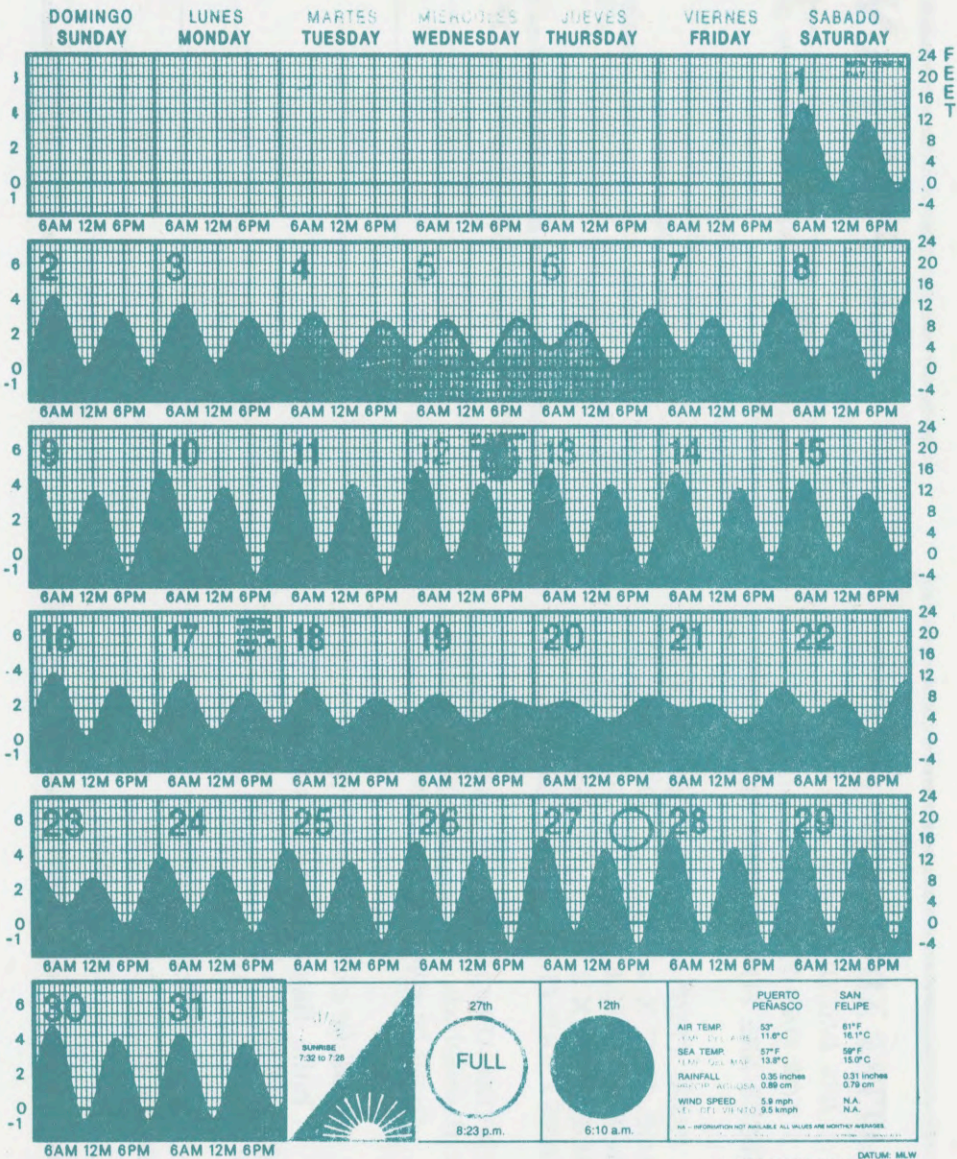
DOMINGO SUNDAY | LUNES MONDAY | MARTES TUESDAY | MIERCOLES WEDNESDAY | JUEVES THURSDAY | VIERNES FRIDAY | SABADO SATURDAY

FEET

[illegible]
1

6AM 12M 6PM 6AM 12M 6PM 6AM 12M 6PM 6AM 12M 6PM 6AM 12M 6PM 6AM 12M 6PM 6AM 12M 6PM

2 3 4 5 6 7 8

6AM 12M 6PM 6AM 12M 6PM 6AM 12M 6PM 6AM 12M 6PM 6AM 12M 6PM 6AM 12M 6PM 6AM 12M 6PM

9 10 11 12 13 14 15

6AM 12M 6PM 6AM 12M 6PM 6AM 12M 6PM 6AM 12M 6PM 6AM 12M 6PM 6AM 12M 6PM 6AM 12M 6PM

16 17 18 19 20 21 22

6AM 12M 6PM 6AM 12M 6PM 6AM 12M 6PM 6AM 12M 6PM 6AM 12M 6PM 6AM 12M 6PM 6AM 12M 6PM

23 24 25 26 27 28 29

6AM 12M 6PM 6AM 12M 6PM 6AM 12M 6PM 6AM 12M 6PM 6AM 12M 6PM 6AM 12M 6PM 6AM 12M 6PM

30 31

6AM 12M 6PM 6AM 12M 6PM

Left scale: 6 4 2 0 -1
Right scale: 24 20 16 12 8 4 0 -4

SUNRISE
7:32 to 7:28

27th
FULL
8:23 p.m.

12th
6:10 a.m.

| | PUERTO PEÑASCO | SAN FELIPE |
|---|---|---|
| AIR TEMP. TEMP. DEL AIRE | 53° 11.6°C | 61°F 16.1°C |
| SEA TEMP. TEMP. DEL MAR | 57°F 13.8°C | 59°F 15.0°C |
| RAINFALL PRECIP. ACUOSA | 0.35 inches 0.89 cm | 0.31 inches 0.79 cm |
| WIND SPEED VEL. DEL VIENTO | 5.9 mph 9.5 kmph | N.A. N.A. |

NA – INFORMATION NOT AVAILABLE. ALL VALUES ARE MONTHLY AVERAGES.

DATUM: MLW